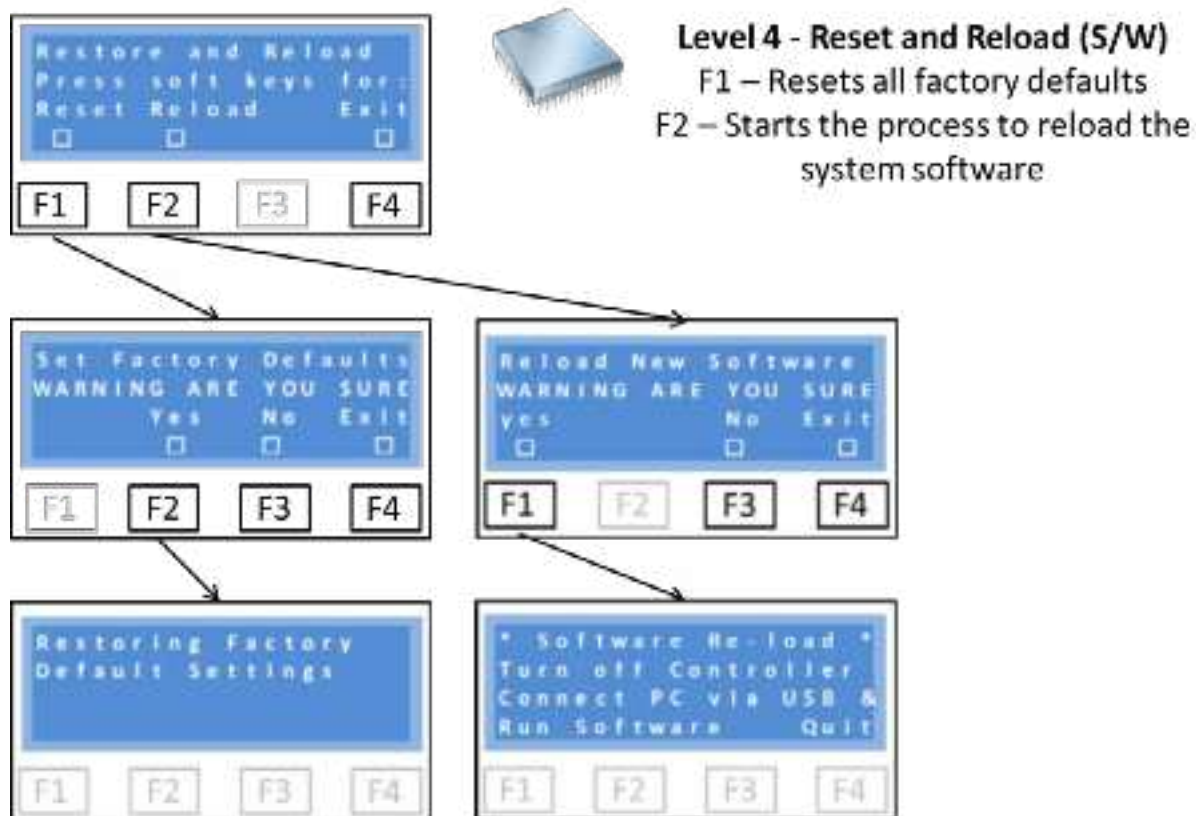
Restore and Reload
Press soft keys for:
Reset Reload Exit

F1 F2 F3 F4

Level 4 - Reset and Reload (S/W)
F1 – Resets all factory defaults
F2 – Starts the process to reload the system software

Set Factory Defaults
WARNING ARE YOU SURE
Yes No Exit

F1 F2 F3 F4

Reload New Software
WARNING ARE YOU SURE
yes No Exit

F1 F2 F3 F4

Restoring Factory
Default Settings

F1 F2 F3 F4

* Software Re-load *
Turn off Controller
Connect PC via USB &
Run Software Quit

F1 F2 F3 F4